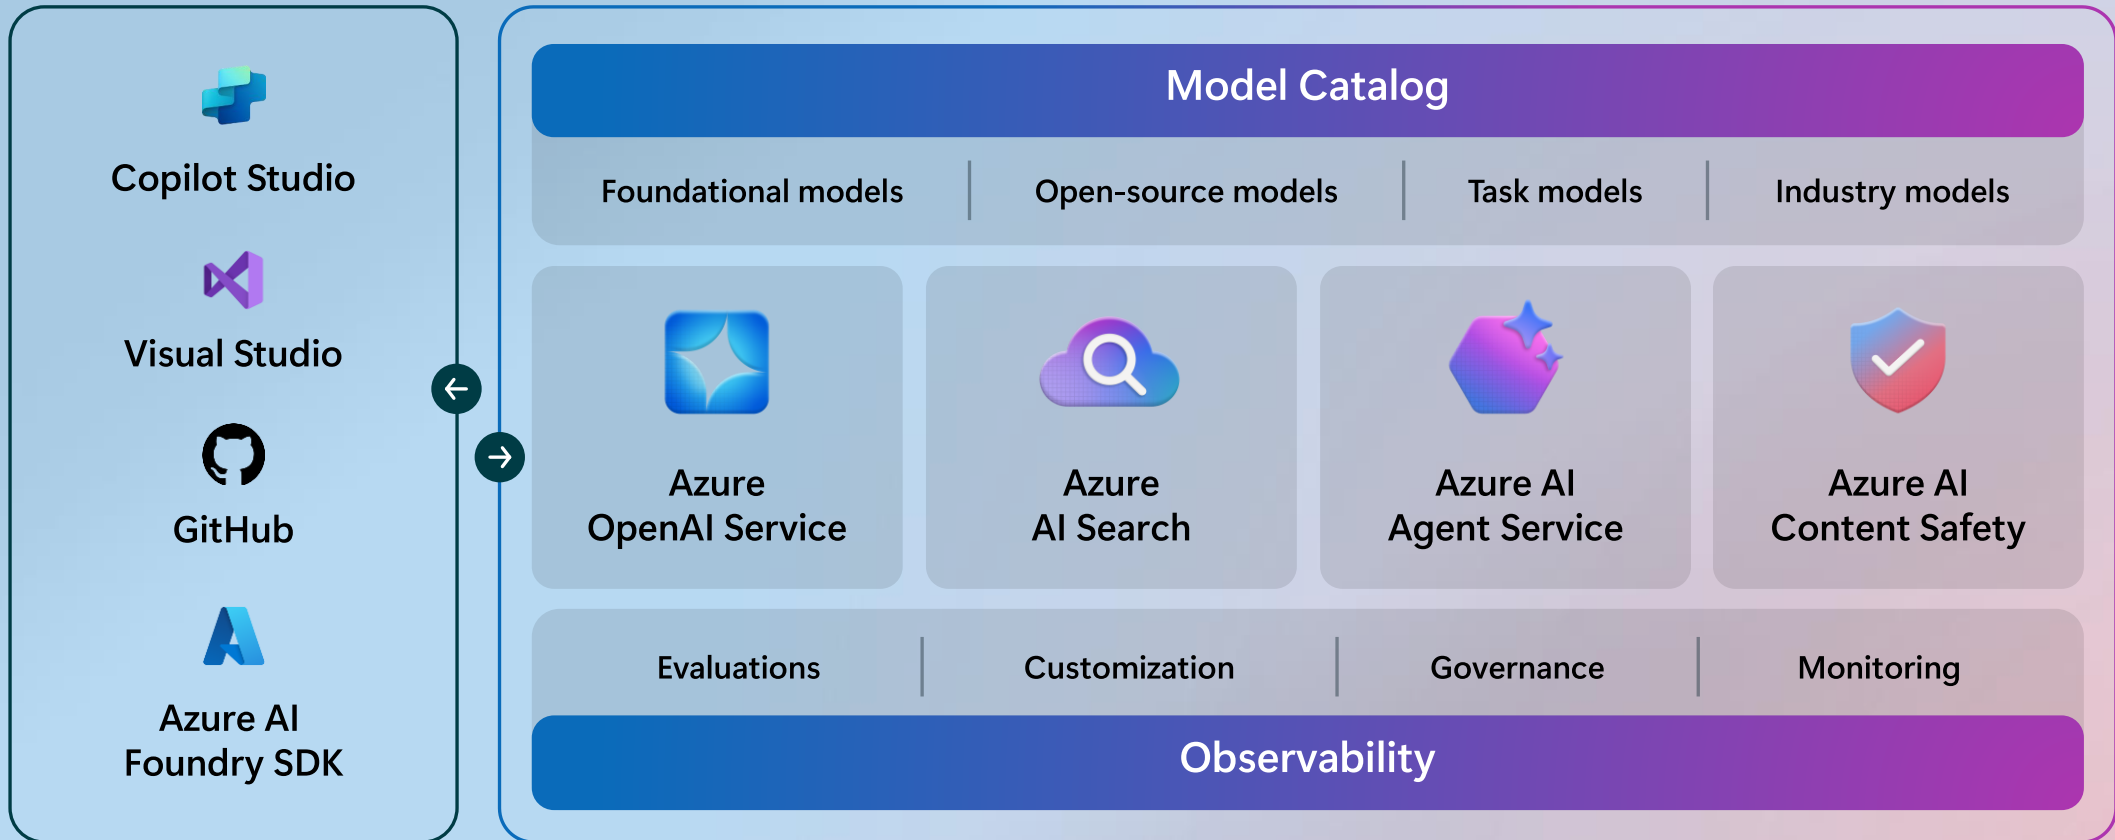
Copilot Studio

Visual Studio

GitHub

Azure AI
Foundry SDK

Model Catalog

Foundational models | Open-source models | Task models | Industry models

Azure
OpenAI Service

Azure
AI Search

Azure AI
Agent Service

Azure AI
Content Safety

Evaluations | Customization | Governance | Monitoring

Observability